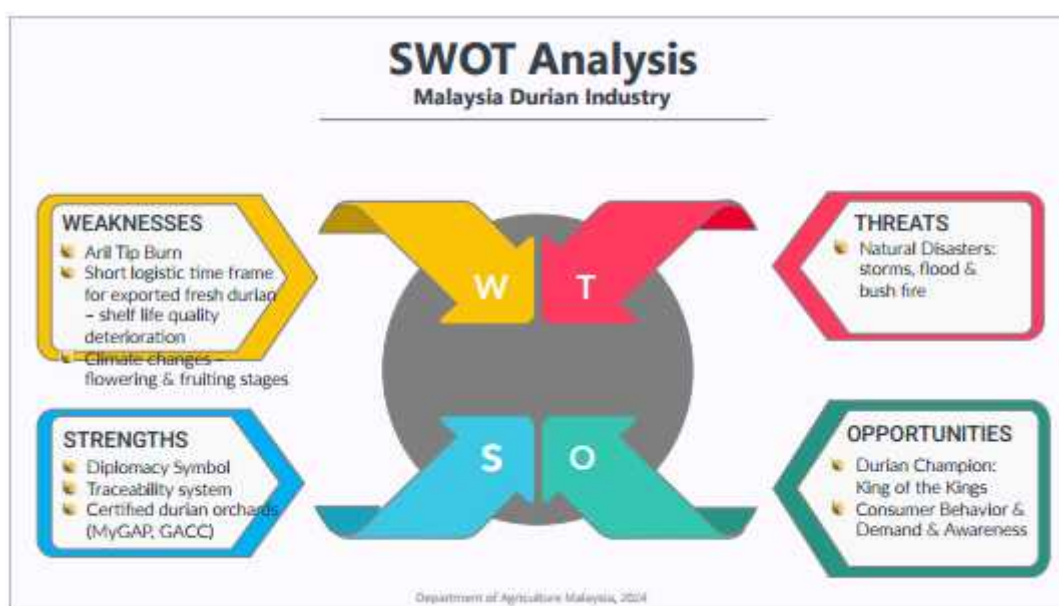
SWOT Analysis
Malaysia Durian Industry

WEAKNESSES
- Aril Tip Burn
- Short logistic time frame for exported fresh durian – shelf life quality deterioration
- Climate changes – flowering & fruiting stages

W

T

THREATS
- Natural Disasters: storms, flood & bush fire

STRENGTHS
- Diplomacy Symbol
- Traceability system
- Certified durian orchards (MyGAP, GACC)

S

O

OPPORTUNITIES
- Durian Champion: King of the Kings
- Consumer Behavior & Demand & Awareness

Department of Agriculture Malaysia, 2024